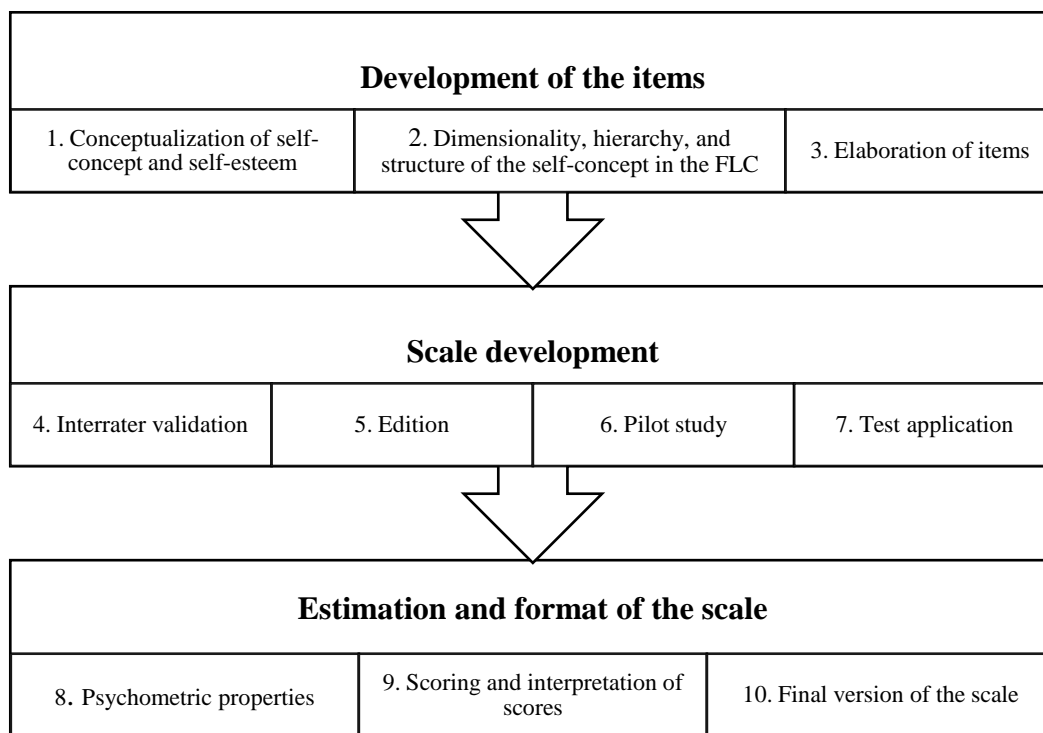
Development of the items

1. Conceptualization of self-concept and self-esteem

2. Dimensionality, hierarchy, and structure of the self-concept in the FLC

3. Elaboration of items

Scale development

4. Interrater validation

5. Edition

6. Pilot study

7. Test application

Estimation and format of the scale

8. Psychometric properties

9. Scoring and interpretation of scores

10. Final version of the scale